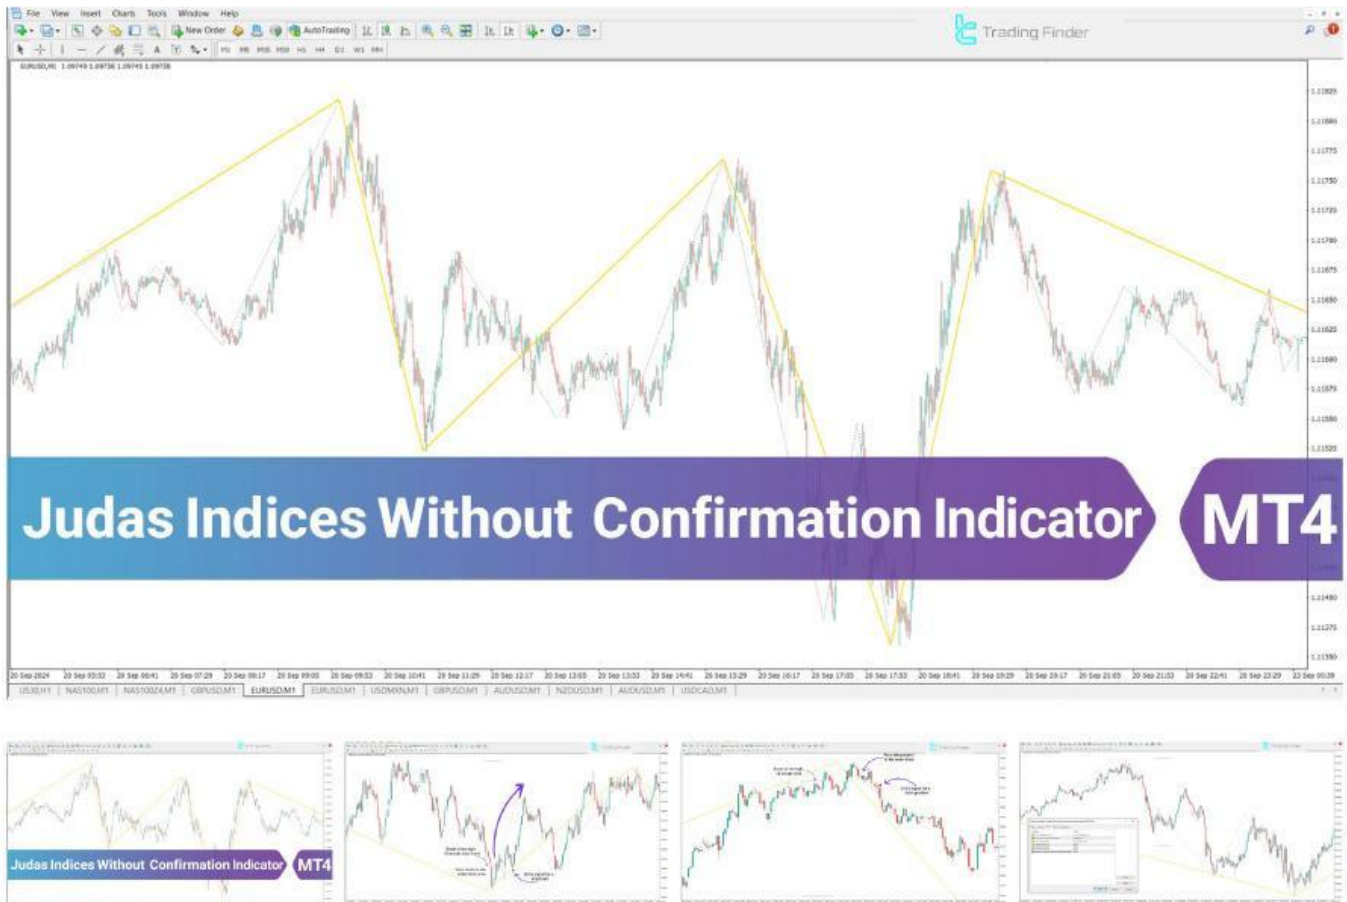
File View Insert Charts Tools Window Help

New Order AutoTrading

M1 M5 M15 M30 H1 H4 D1 W1 MN

Trading Finder

EURUSD,M1 1.09749 1.09738 1.09745 1.09738

Judas Indices Without Confirmation Indicator MT4

US30,H1 | NAS100,M1 | NAS100ZA,M1 | GBPUSD,M1 | EURUSD,M1 | EURUSD,M1 | USDMXN,M1 | GBPUSD,M1 | AUDUSD,M1 | NZDUSD,M1 | AUDUSD,M1 | USDCAD,M1

Judas Indices Without Confirmation Indicator MT4